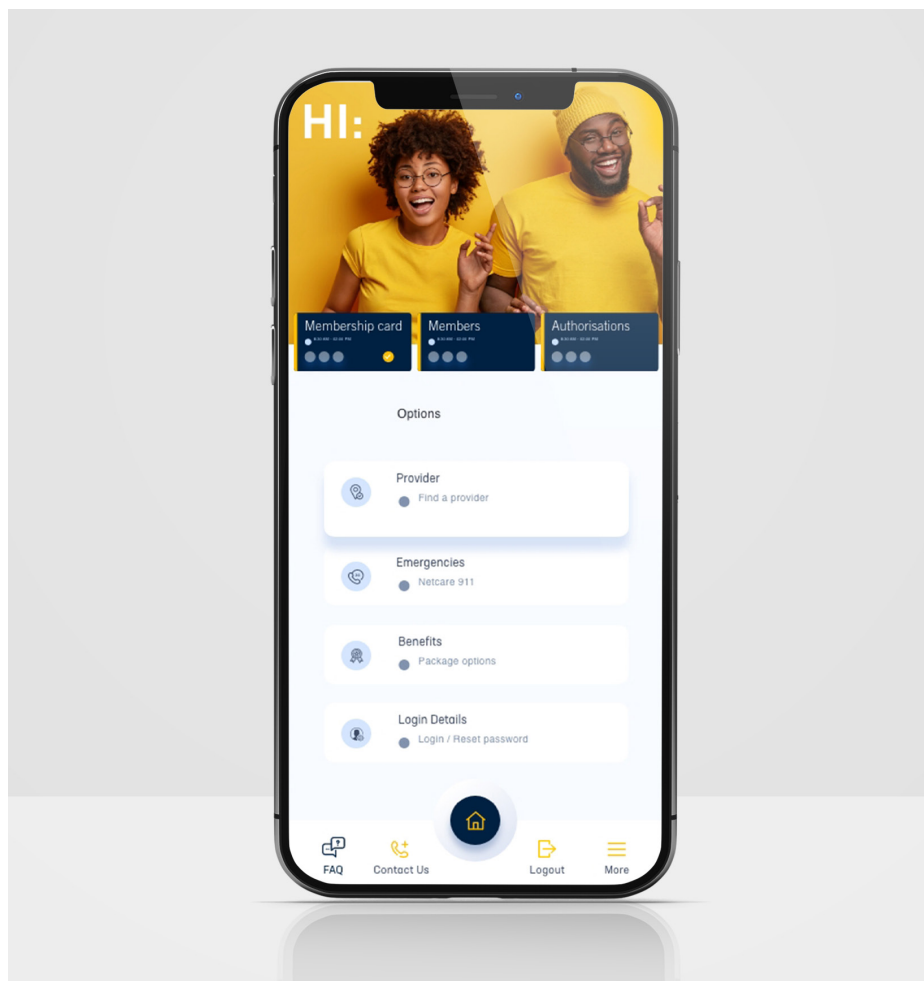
HI:

Membership card
8:30 AM - 10:30 PM

Members
8:30 AM - 10:30 PM

Authorisations
8:30 AM - 10:30 PM

Options

Provider
Find a provider

Emergencies
Netcare 911

Benefits
Package options

Login Details
Login / Reset password

FAQ
Contact Us
Logout
More